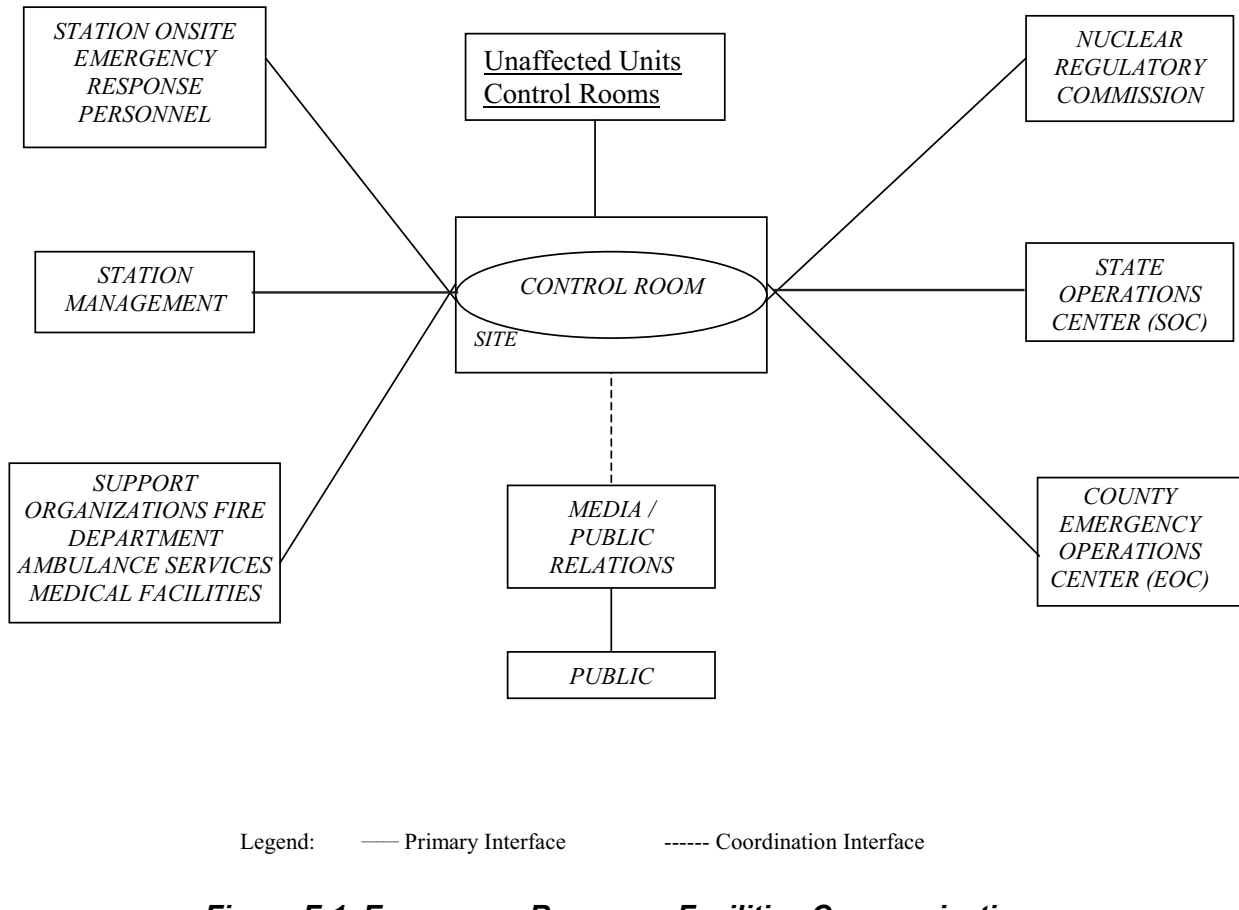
STATION ONSITE EMERGENCY RESPONSE PERSONNEL

Unaffected Units Control Rooms

NUCLEAR REGULATORY COMMISSION

STATION MANAGEMENT

CONTROL ROOM

SITE

STATE OPERATIONS CENTER (SOC)

SUPPORT ORGANIZATIONS FIRE DEPARTMENT AMBULANCE SERVICES MEDICAL FACILITIES

MEDIA / PUBLIC RELATIONS

COUNTY EMERGENCY OPERATIONS CENTER (EOC)

PUBLIC

Legend: —— Primary Interface ------ Coordination Interface

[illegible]